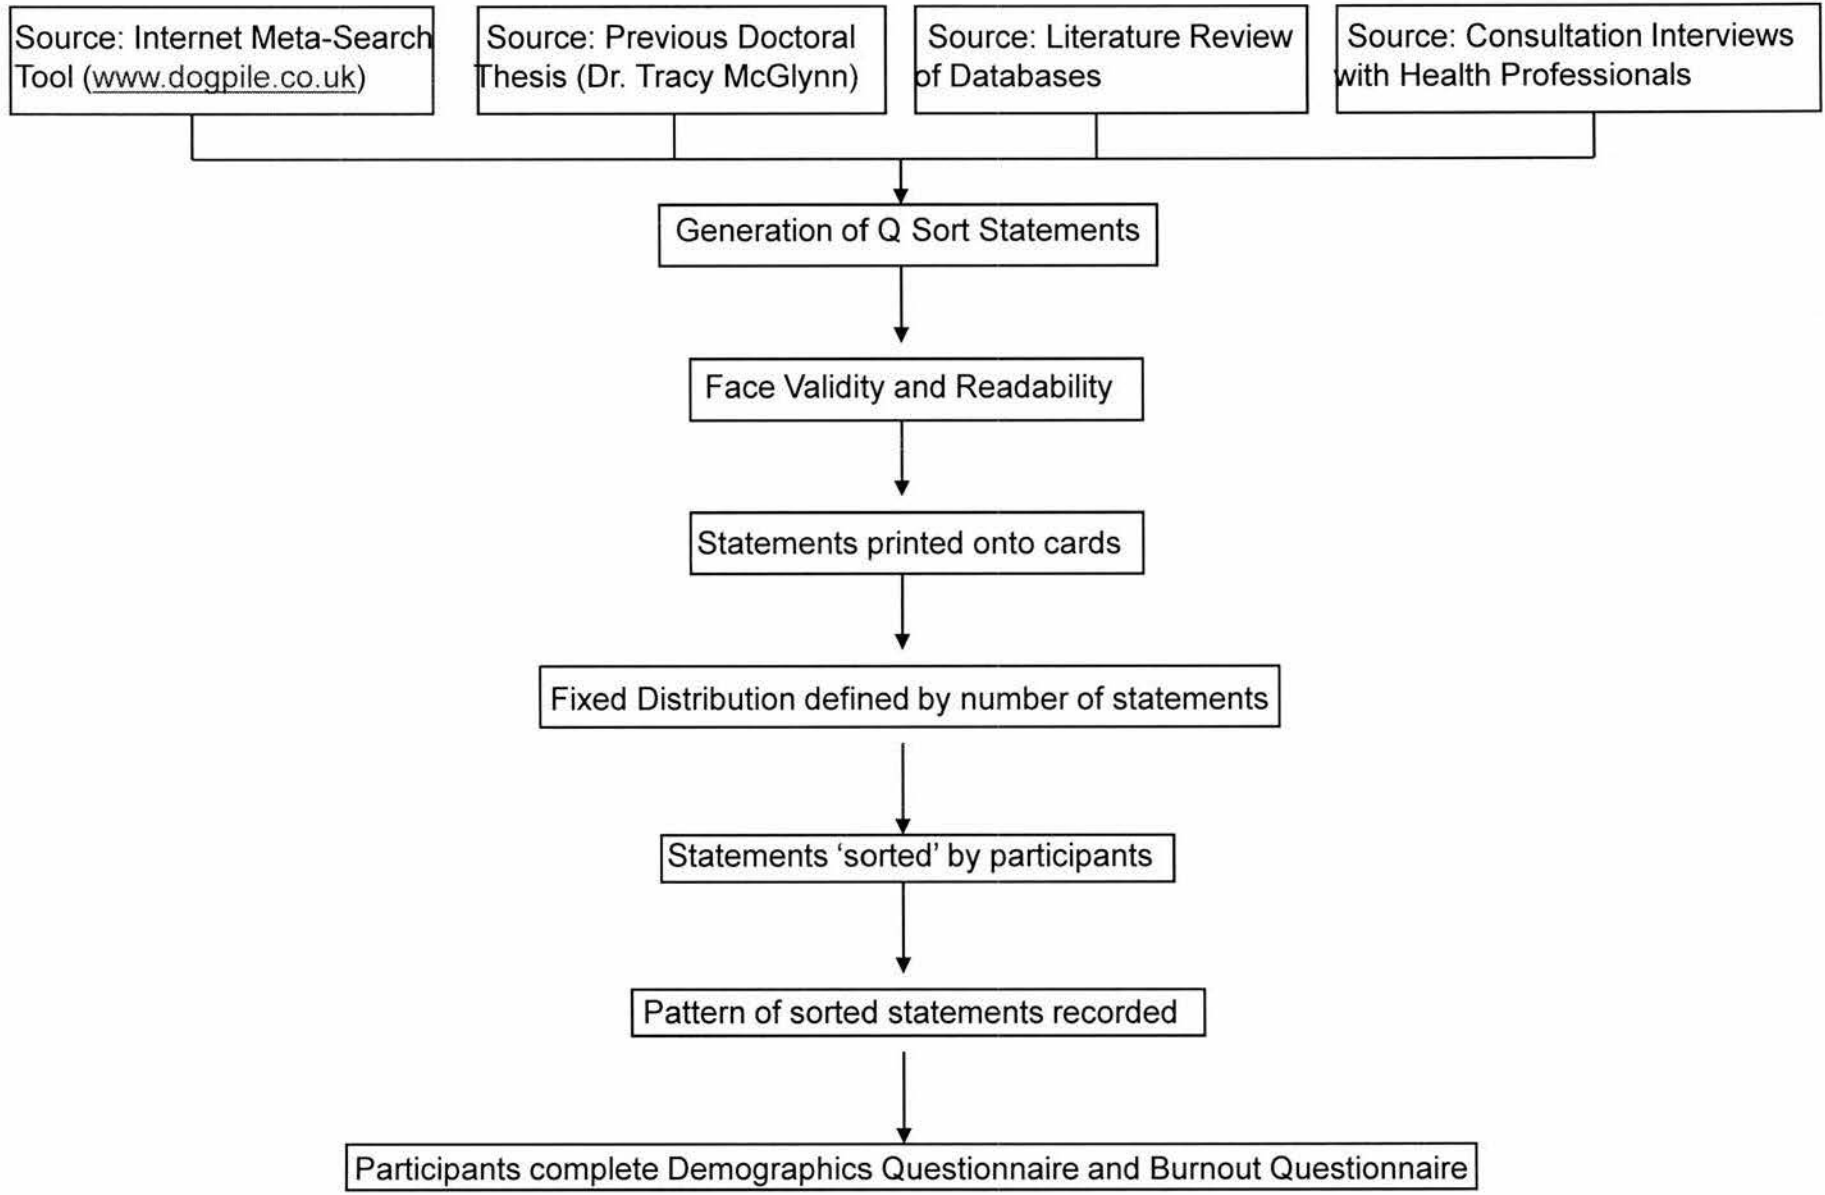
Source: Internet Meta-Search Tool (www.dogpile.co.uk)

Source: Previous Doctoral Thesis (Dr. Tracy McGlynn)

Source: Literature Review of Databases

Source: Consultation Interviews with Health Professionals

Generation of Q Sort Statements

Face Validity and Readability

Statements printed onto cards

Fixed Distribution defined by number of statements

Statements 'sorted' by participants

Pattern of sorted statements recorded

Participants complete Demographics Questionnaire and Burnout Questionnaire